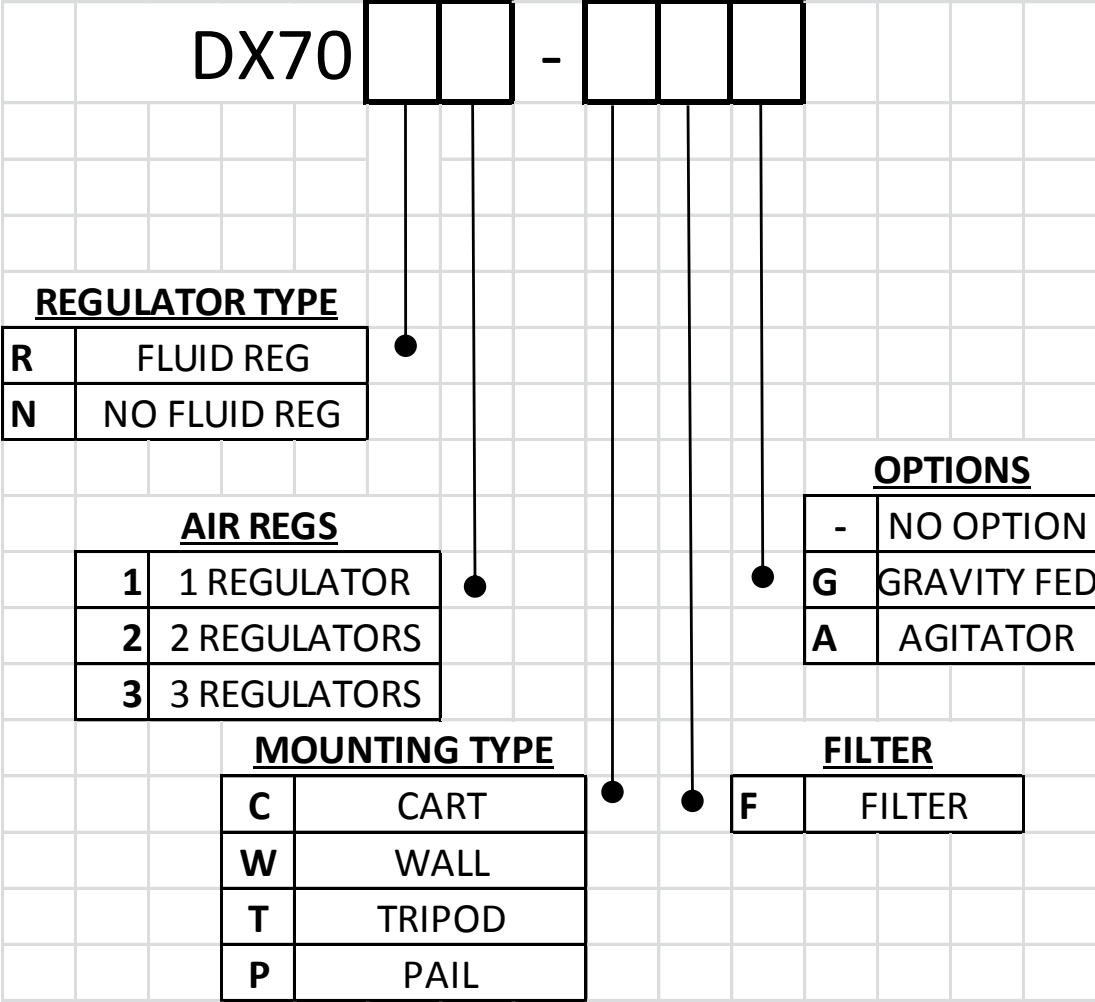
DX70 [ ] [ ] - [ ] [ ] [ ]

REGULATOR TYPE

| R | FLUID REG |
|---|---|
| N | NO FLUID REG |

OPTIONS

| - | NO OPTION |
|---|---|
| G | GRAVITY FED |
| A | AGITATOR |

AIR REGS

| 1 | 1 REGULATOR |
|---|---|
| 2 | 2 REGULATORS |
| 3 | 3 REGULATORS |

MOUNTING TYPE

| C | CART |
|---|---|
| W | WALL |
| T | TRIPOD |
| P | PAIL |

FILTER

| F | FILTER |
|---|---|